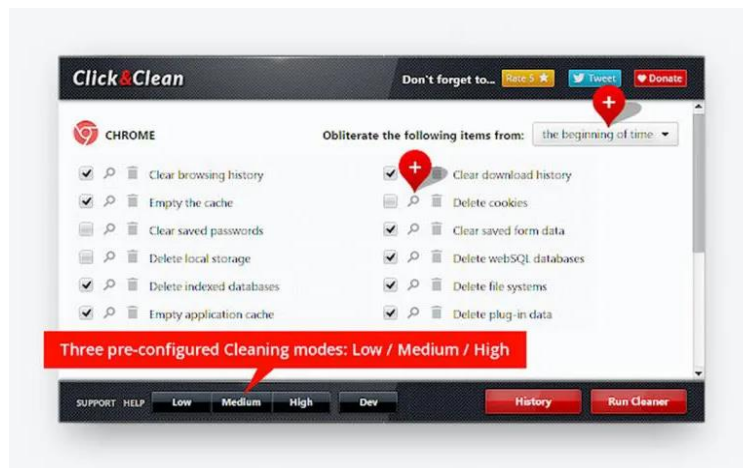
Click&Clean

Don't forget to... Rate 5 ★ Tweet ♥ Donate

CHROME

Obliterate the following items from: the beginning of time

Clear browsing history
Empty the cache
Clear saved passwords
Delete local storage
Delete indexed databases
Empty application cache

Clear download history
Delete cookies
Clear saved form data
Delete webSQL databases
Delete file systems
Delete plug-in data

Three pre-configured Cleaning modes: Low / Medium / High

SUPPORT HELP Low Medium High Dev

History Run Cleaner